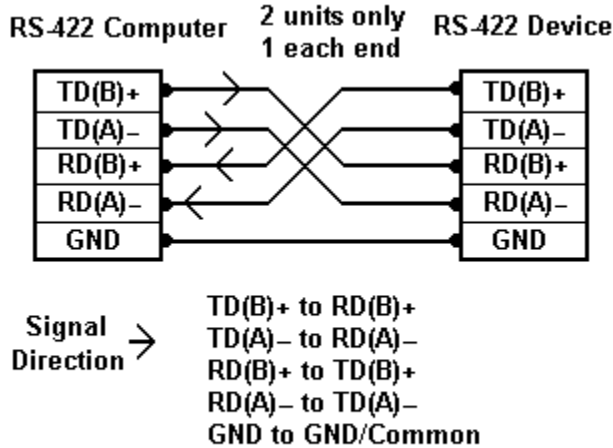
RS-422 Computer

2 units only
1 each end

RS-422 Device

TD(B)+
TD(A)–
RD(B)+
RD(A)–
GND

TD(B)+
TD(A)–
RD(B)+
RD(A)–
GND

Signal Direction

TD(B)+ to RD(B)+
TD(A)– to RD(A)–
RD(B)+ to TD(B)+
RD(A)– to TD(A)–
GND to GND/Common